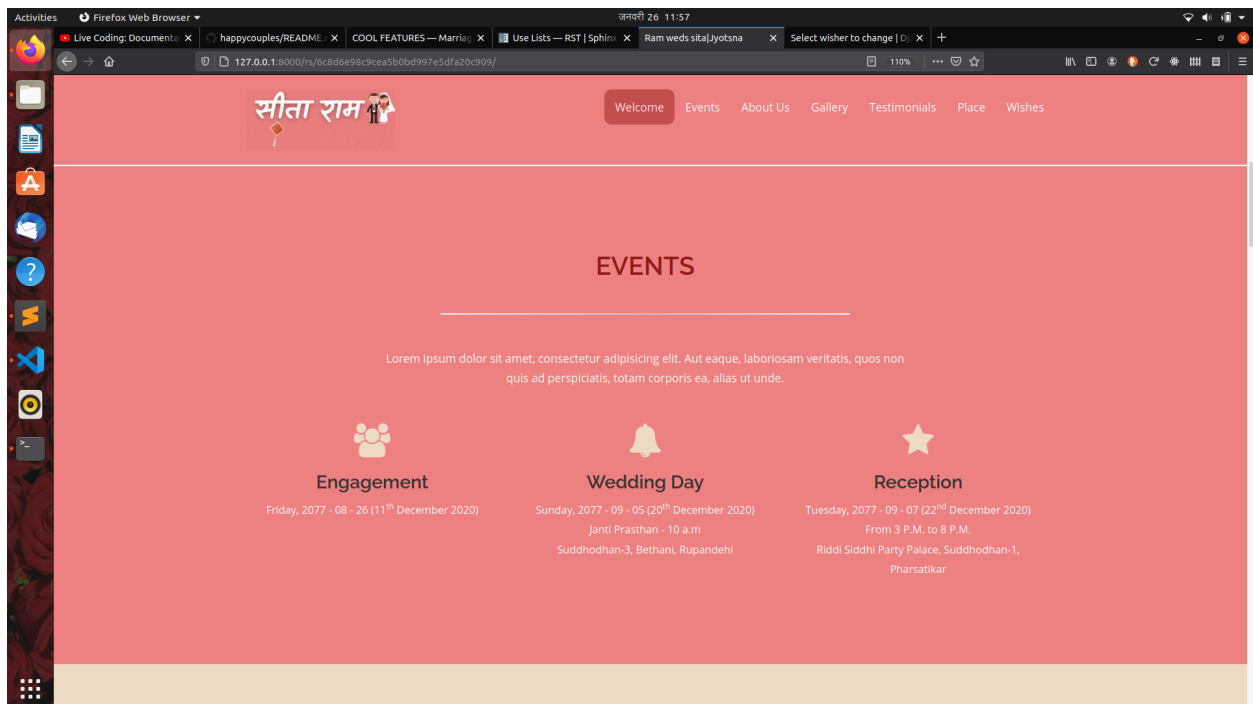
Activities Firefox Web Browser ▾ जनवरी 26 11:57

Live Coding: Documenta ✕ happycouples/README ✕ COOL FEATURES — Marriag ✕ Use Lists — RST | Sphinx ✕ Ram weds sita|Jyotsna ✕ Select wisher to change | Dj ✕ +

127.0.0.1:8000/rs/6c8d6e98c9cea5b0bd997e5dfa20c909/ 110%

सीता राम

Welcome Events About Us Gallery Testimonials Place Wishes

EVENTS

Lorem ipsum dolor sit amet, consectetur adipisicing elit. Aut eaque, laboriosam veritatis, quos non quis ad perspiciatis, totam corporis ea, alias ut unde.

Engagement

Friday, 2077 - 08 - 26 (11$^{th}$ December 2020)

Wedding Day

Sunday, 2077 - 09 - 05 (20$^{th}$ December 2020)
Janti Prasthan - 10 a.m
Suddhodhan-3, Bethani, Rupandehi

Reception

Tuesday, 2077 - 09 - 07 (22$^{nd}$ December 2020)
From 3 P.M. to 8 P.M.
Riddi Siddhi Party Palace, Suddhodhan-1, Pharsatikar